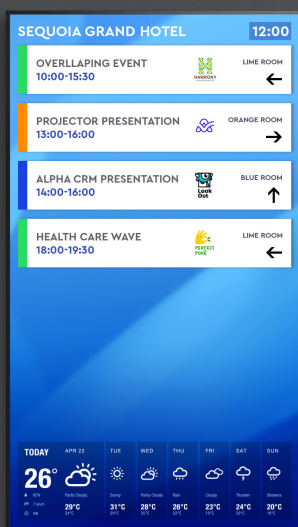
SEQUOIA GRAND HOTEL

12:00

OVERLLAPING EVENT
10:00-15:30

HARMONY

LIME ROOM
←

PROJECTOR PRESENTATION
13:00-16:00

ORANGE ROOM
→

ALPHA CRM PRESENTATION
14:00-16:00

Look Out

BLUE ROOM
↑

HEALTH CARE WAVE
18:00-19:30

PERFECT POKE

LIME ROOM
←

TODAY
26°
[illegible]
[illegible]
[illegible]

APR 22
Partly Cloudy
29°C
24°C

TUE
Sunny
31°C
24°C

WED
Partly Cloudy
28°C
25°C

THU
Rain
26°C
22°C

FRI
Cloudy
23°C
19°C

SAT
Thunder
24°C
20°C

SUN
Showers
20°C
18°C